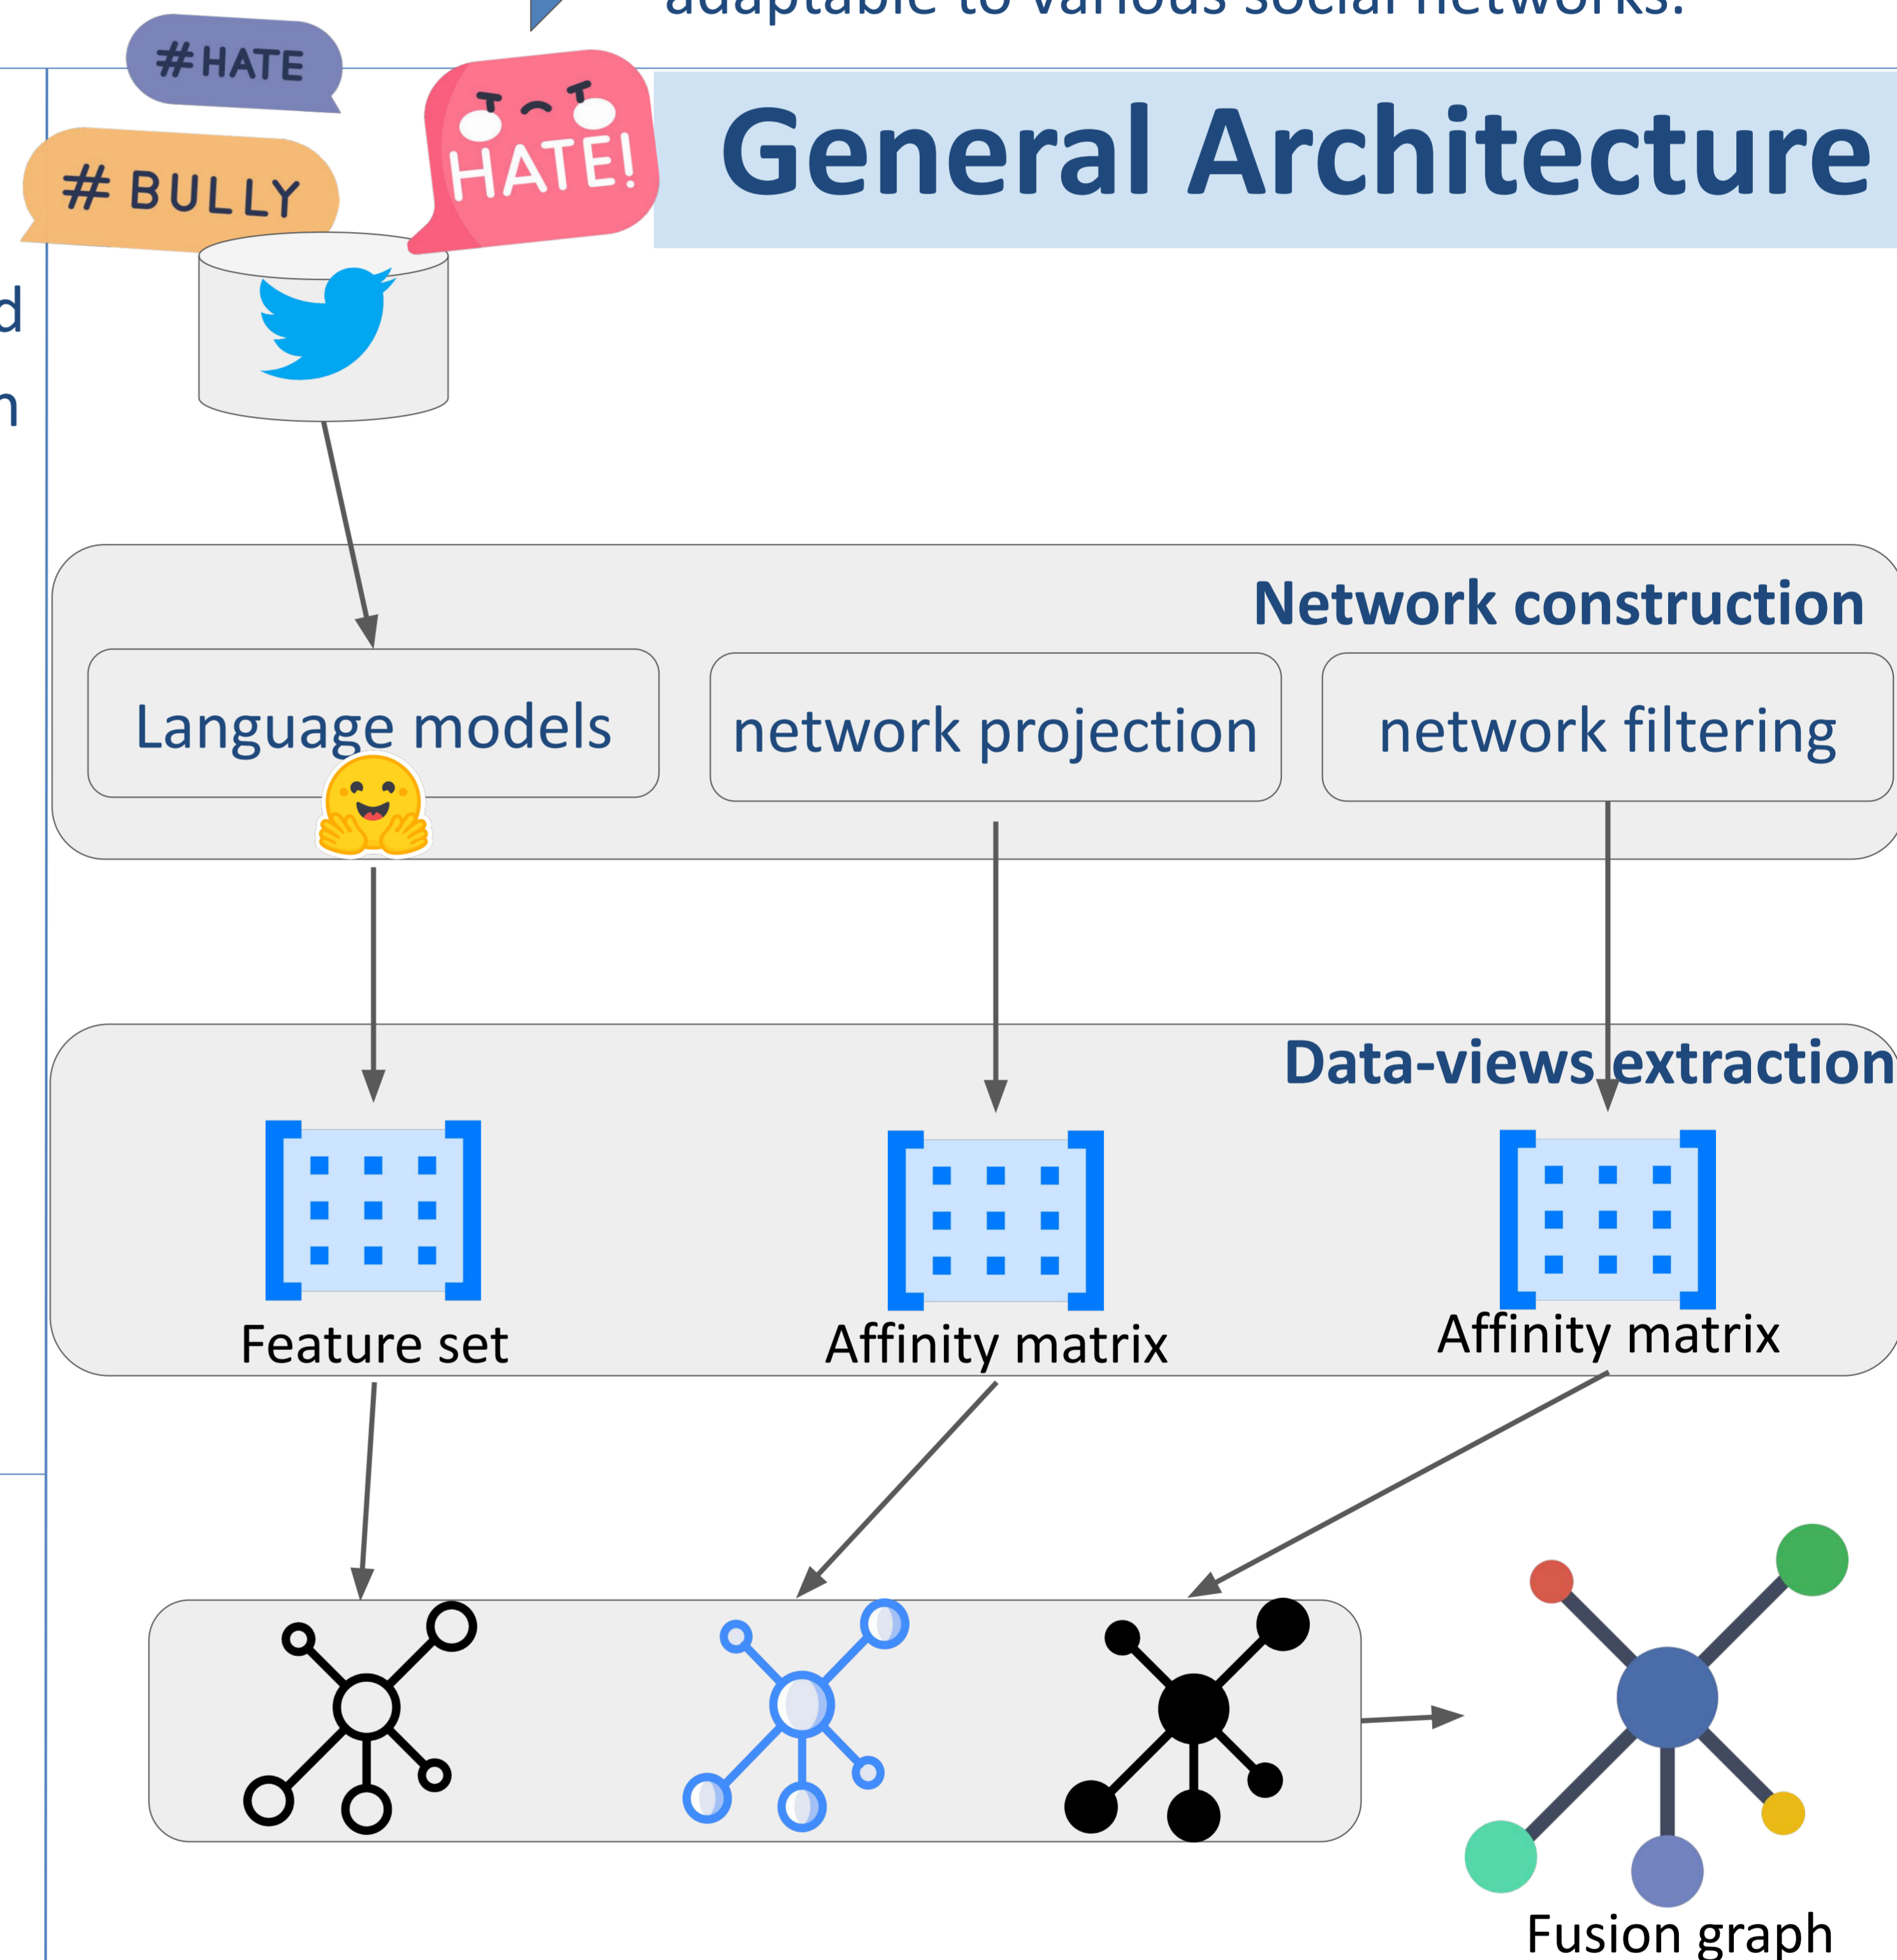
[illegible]

#HATE

# BULLY

HATE!

General Architecture

Network construction

Language models

network projection

network filtering

Data-views extraction

Feature set

Affinity matrix

Affinity matrix

Fusion graph